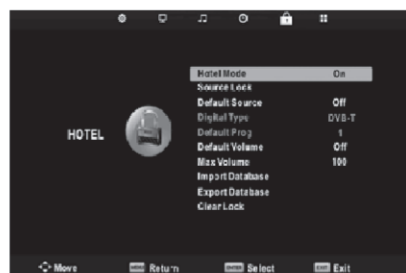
HOTEL

| | |
|---|---|
| Hotel Mode | On |
| Source Lock | |
| Default Source | Off |
| Digital Type | DVB-T |
| Default Prog | 1 |
| Default Volume | Off |
| Max Volume | 100 |
| Import Database | |
| Export Database | |
| Clear Lock | |

Move Return Select Exit